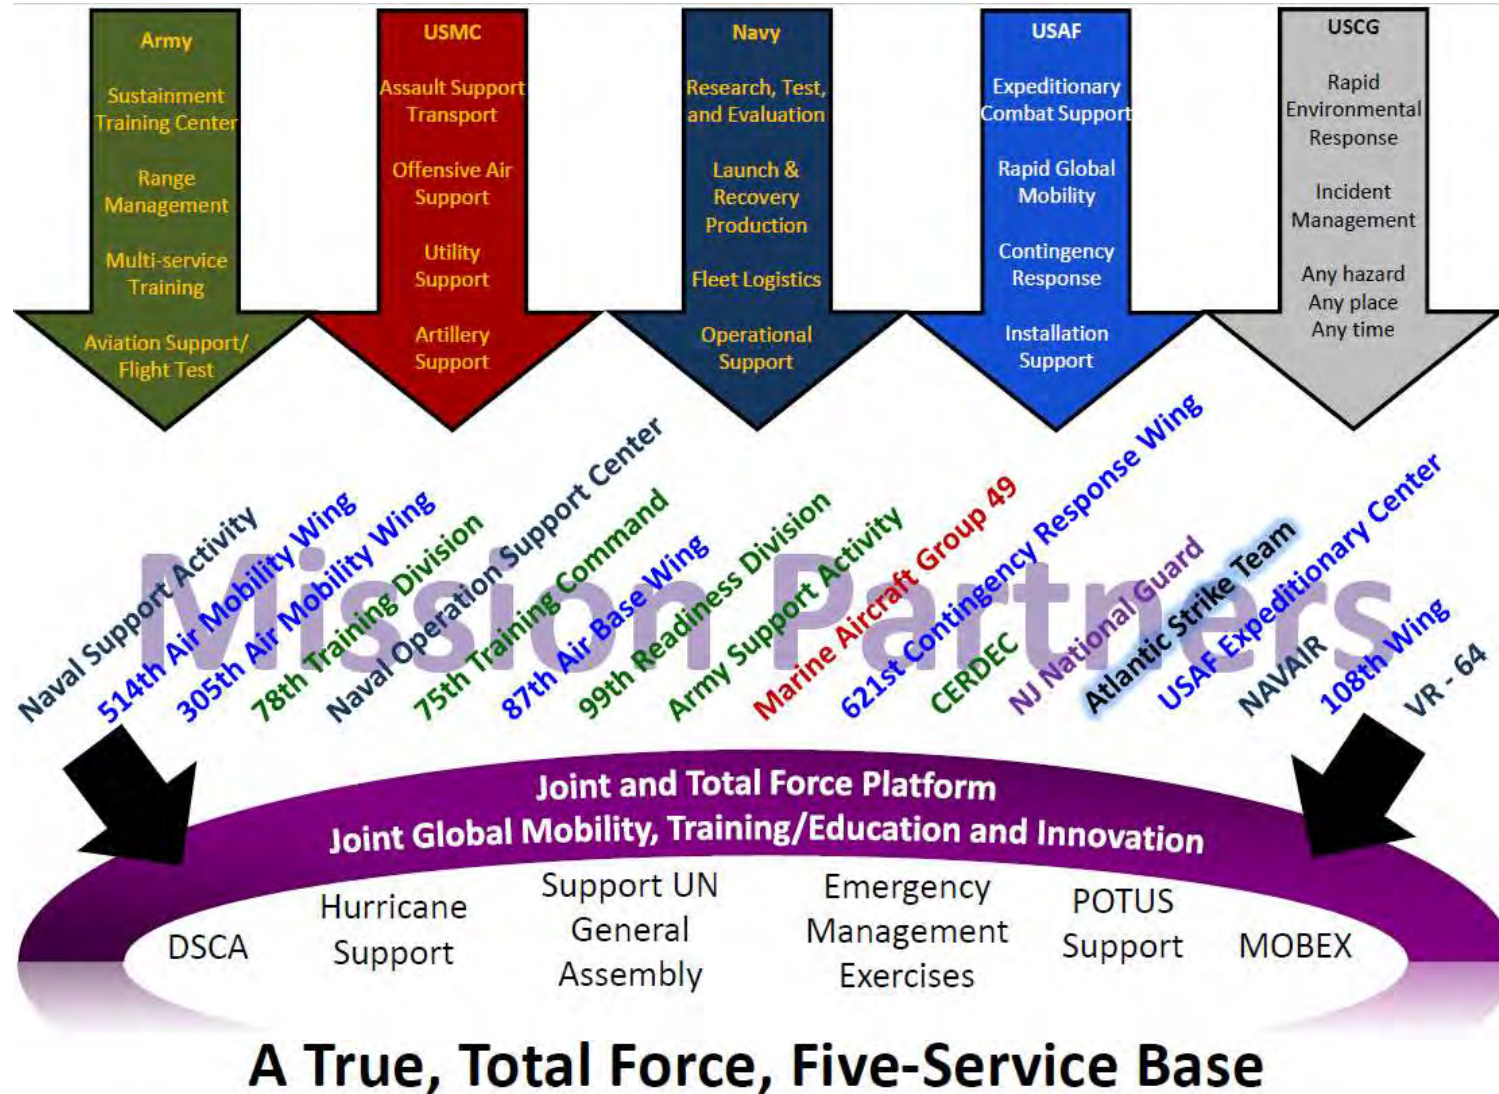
Army

Sustainment Training Center

Range Management

Multi-service Training

Aviation Support/ Flight Test

USMC

Assault Support Transport

Offensive Air Support

Utility Support

Artillery Support

Navy

Research, Test, and Evaluation

Launch & Recovery Production

Fleet Logistics

Operational Support

USAF

Expeditionary Combat Support

Rapid Global Mobility

Contingency Response

Installation Support

USCG

Rapid Environmental Response

Incident Management

Any hazard Any place Any time

Mission Partners

Naval Support Activity

514th Air Mobility Wing

305th Air Mobility Wing

78th Training Division

Naval Operation Support Center

75th Training Command

87th Air Base Wing

99th Readiness Division

Army Support Activity

Marine Aircraft Group 49

621st Contingency Response Wing

CERDEC

NJ National Guard

Atlantic Strike Team

USAF Expeditionary Center

NAVAIR

108th Wing

VR - 64

Joint and Total Force Platform
Joint Global Mobility, Training/Education and Innovation

DSCA

Hurricane Support

Support UN General Assembly

Emergency Management Exercises

POTUS Support

MOBEX

A True, Total Force, Five-Service Base